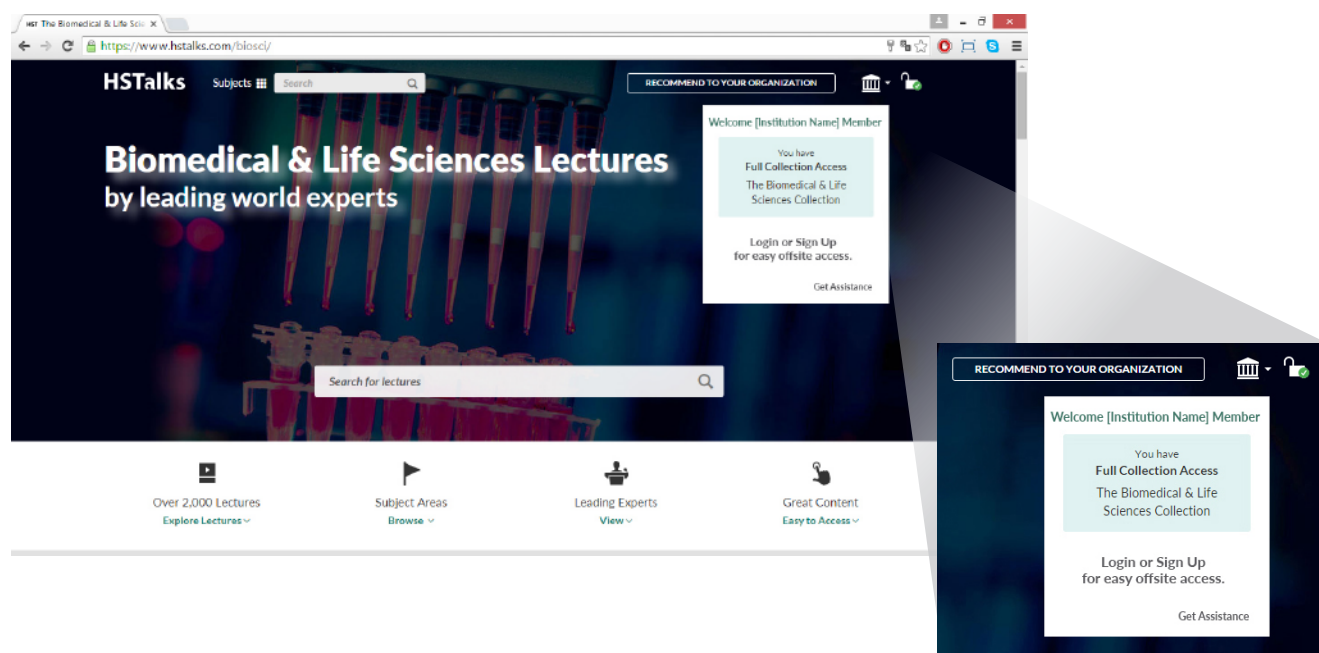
HST The Biomedical & Life Scie ×

https://www.hstalks.com/biosci/

HSTalks Subjects Search

RECOMMEND TO YOUR ORGANIZATION

Welcome [Institution Name] Member

You have
Full Collection Access
The Biomedical & Life Sciences Collection

Login or Sign Up
for easy offsite access.

Get Assistance

Biomedical & Life Sciences Lectures
by leading world experts

Search for lectures

Over 2,000 Lectures
Explore Lectures

Subject Areas
Browse

Leading Experts
View

Great Content
Easy to Access

RECOMMEND TO YOUR ORGANIZATION

Welcome [Institution Name] Member

You have
Full Collection Access
The Biomedical & Life Sciences Collection

Login or Sign Up
for easy offsite access.

Get Assistance